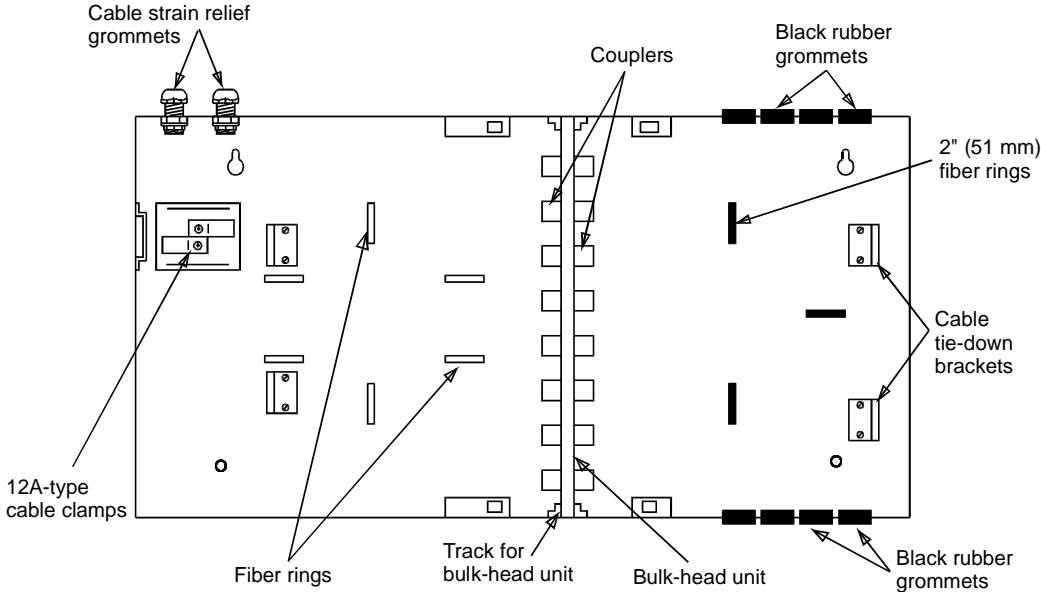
Cable strain relief grommets

Couplers

Black rubber grommets

2" (51 mm) fiber rings

Cable tie-down brackets

12A-type cable clamps

Fiber rings

Track for bulk-head unit

Bulk-head unit

Black rubber grommets